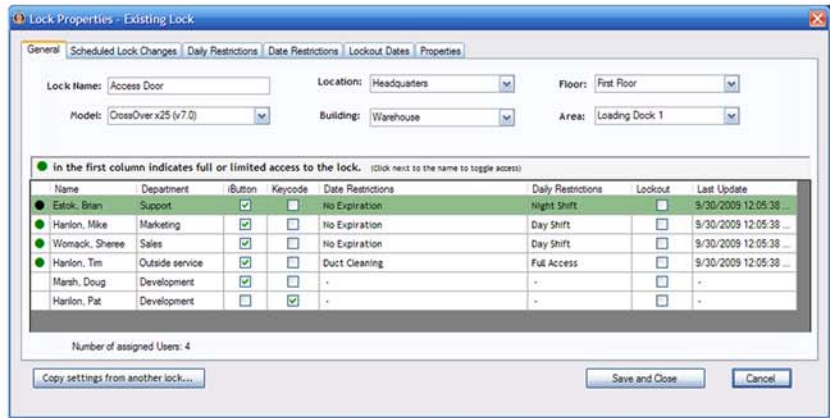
Lock Properties - Existing Lock

General | Scheduled Lock Changes | Daily Restrictions | Date Restrictions | Lockout Dates | Properties

Lock Name: Access Door
Location: Headquarters
Floor: First Floor
Model: CrossOver x25 (v7.0)
Building: Warehouse
Area: Loading Dock 1

● in the first column indicates full or limited access to the lock. (Click next to the name to toggle access)

| | Name | Department | iButton | Keycode | Date Restrictions | Daily Restrictions | Lockout | Last Update |
|---|---|---|---|---|---|---|---|---|
| ● | Eatok, Brian | Support | ☑ | ☐ | No Expiration | Night Shift | ☐ | 9/30/2009 12:05:38 ... |
| ● | Hanlon, Mike | Marketing | ☑ | ☐ | No Expiration | Day Shift | ☐ | 9/30/2009 12:05:38 ... |
| ● | Womack, Sheree | Sales | ☑ | ☐ | No Expiration | Day Shift | ☐ | 9/30/2009 12:05:38 ... |
| ● | Hanlon, Tim | Outside service | ☑ | ☐ | Duct Cleaning | Full Access | ☐ | 9/30/2009 12:05:38 ... |
| | Marsh, Doug | Development | ☑ | ☐ | - | - | ☐ | - |
| | Hanlon, Pat | Development | ☐ | ☑ | - | - | ☐ | - |

Number of assigned Users: 4

Copy settings from another lock...
Save and Close
Cancel